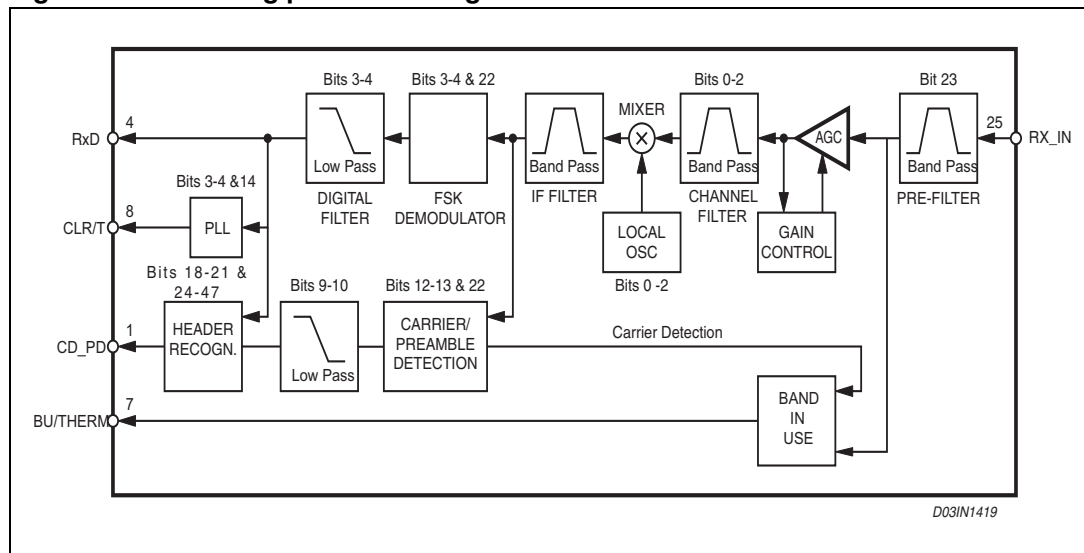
Bits 3-4

Bits 3-4 & 22

MIXER

Bits 0-2

Bit 23

4

25

RxD

Low Pass

Band Pass

Band Pass

AGC

Band Pass

RX_IN

Bits 3-4 &14

DIGITAL FILTER

FSK DEMODULATOR

IF FILTER

CHANNEL FILTER

PRE-FILTER

8

CLR/T

PLL

LOCAL OSC

GAIN CONTROL

Bits 18-21 & 24-47

Bits 9-10

Bits 12-13 & 22

Bits 0 -2

1

HEADER RECOGN.

CARRIER/ PREAMBLE DETECTION

Carrier Detection

CD_PD

Low Pass

7

BAND IN USE

BU/THERM

D03IN1419